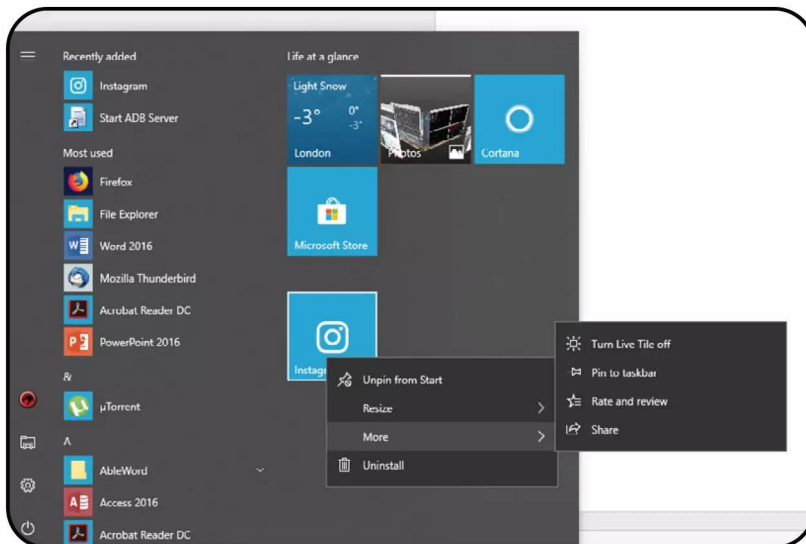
Recently added
Instagram
Start ADB Server
Most used
Firefox
File Explorer
Word 2016
Mozilla Thunderbird
Acrobat Reader DC
PowerPoint 2016
&
µTorrent
A
AbleWord
Access 2016
Acrobat Reader DC

Life at a glance
Light Snow
-3°
0°
-3°
London
Photos
Cortana
Microsoft Store
Instagr

Unpin from Start
Resize
More
Uninstall

Turn Live Tile off
Pin to taskbar
Rate and review
Share